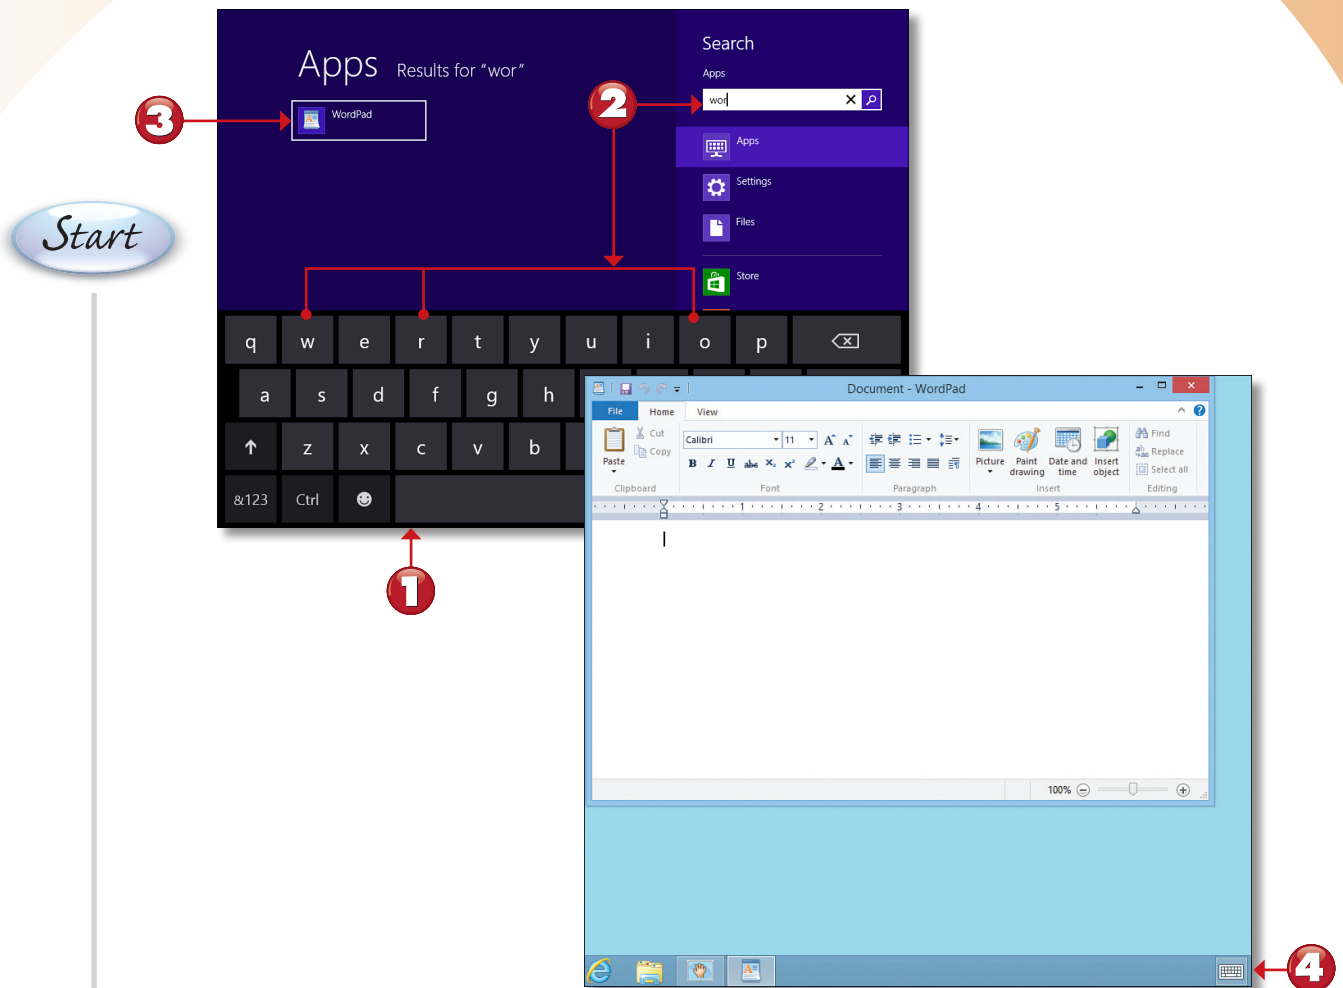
Start

Apps Results for "wor"

WordPad

Search

Apps

wor

Apps

Settings

Files

Store

q w e r t y u i o p

a s d f g h

↑ z x c v b

&123 Ctrl ☻

Document - WordPad

File Home View

Paste

Cut

Copy

Clipboard

Calibri 11

B I U abc $X_2$ $X^2$

Font

Paragraph

Picture Paint drawing Date and time Insert object

Insert

Find

Replace

Select all

Editing

100%

3

2

1

4